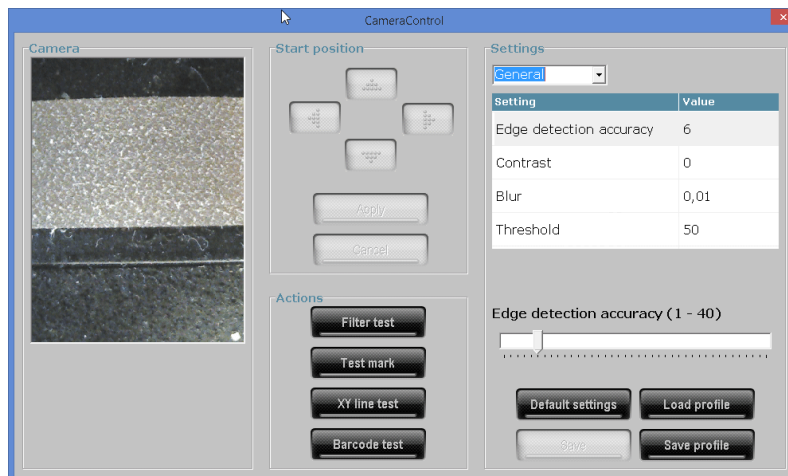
CameraControl

Camera

Start position

Apply

Cancel

Actions

Filter test

Test mark

XY line test

Barcode test

Settings

General

| Setting | Value |
|---|---|
| Edge detection accuracy | 6 |
| Contrast | 0 |
| Blur | 0,01 |
| Threshold | 50 |

Edge detection accuracy (1 - 40)

Default settings

Load profile

Save

Save profile